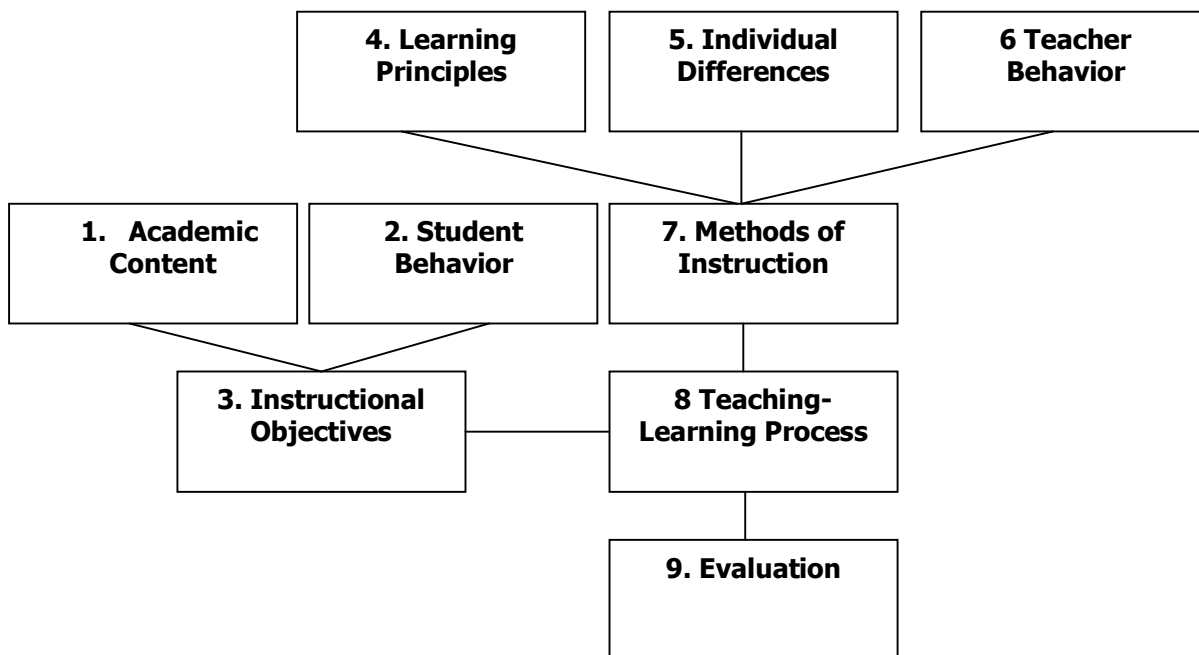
4. Learning Principles

5. Individual Differences

6 Teacher Behavior

1. Academic Content

2. Student Behavior

7. Methods of Instruction

3. Instructional Objectives

8 Teaching-Learning Process

9. Evaluation